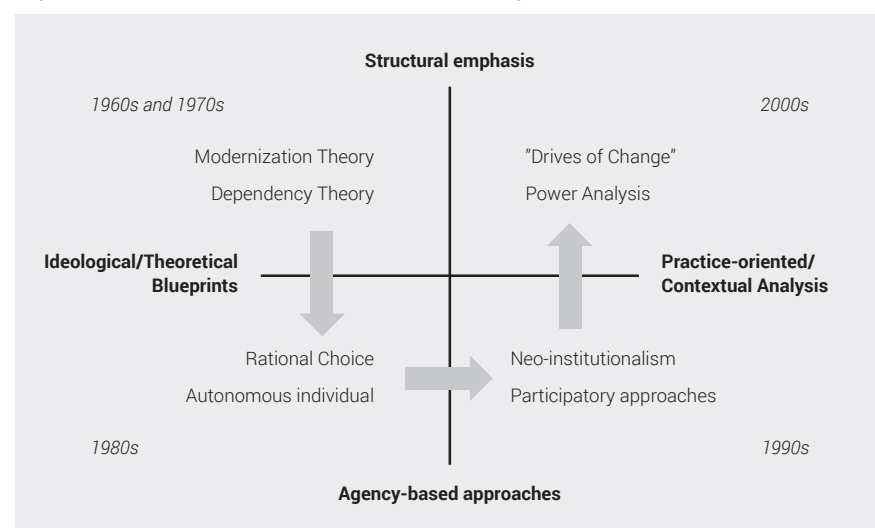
Structural emphasis

1960s and 1970s

2000s

Modernization Theory

Dependency Theory

"Drives of Change"

Power Analysis

Ideological/Theoretical Blueprints

Practice-oriented/ Contextual Analysis

Rational Choice

Autonomous individual

Neo-institutionalism

Participatory approaches

1980s

1990s

Agency-based approaches